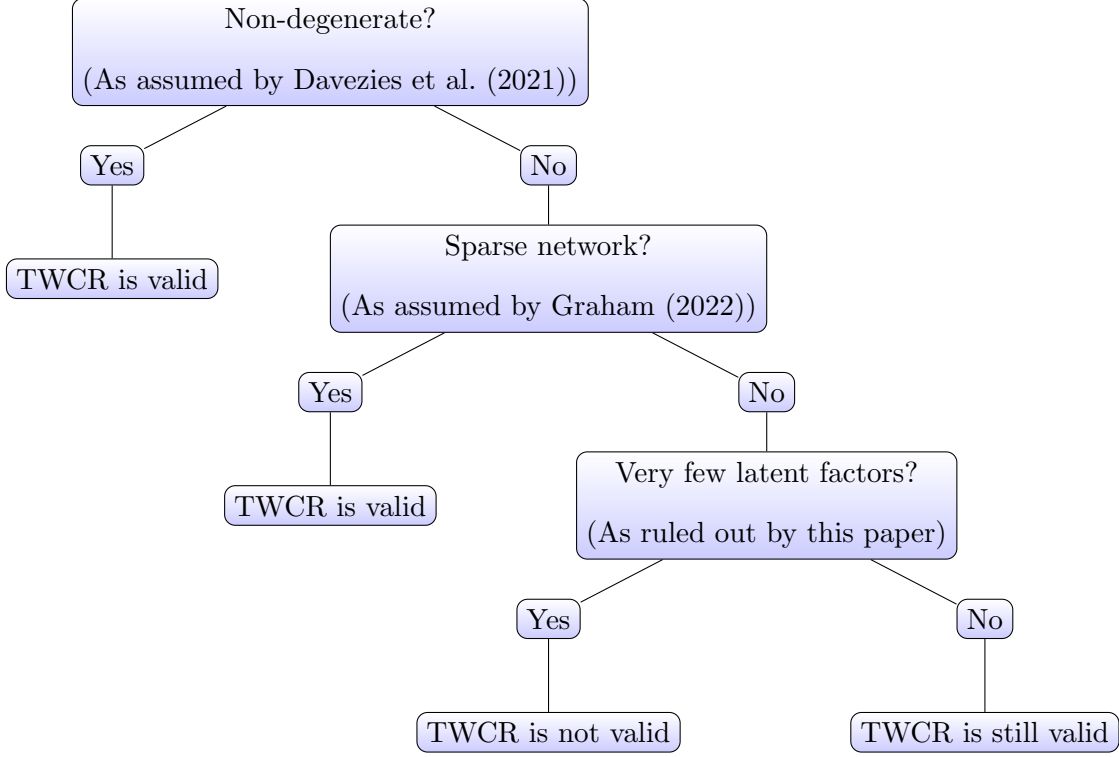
Non-degenerate?

(As assumed by Davezies et al. (2021))

Yes

TWCR is valid

No

Sparse network?

(As assumed by Graham (2022))

Yes

TWCR is valid

No

Very few latent factors?

(As ruled out by this paper)

Yes

TWCR is not valid

No

TWCR is still valid